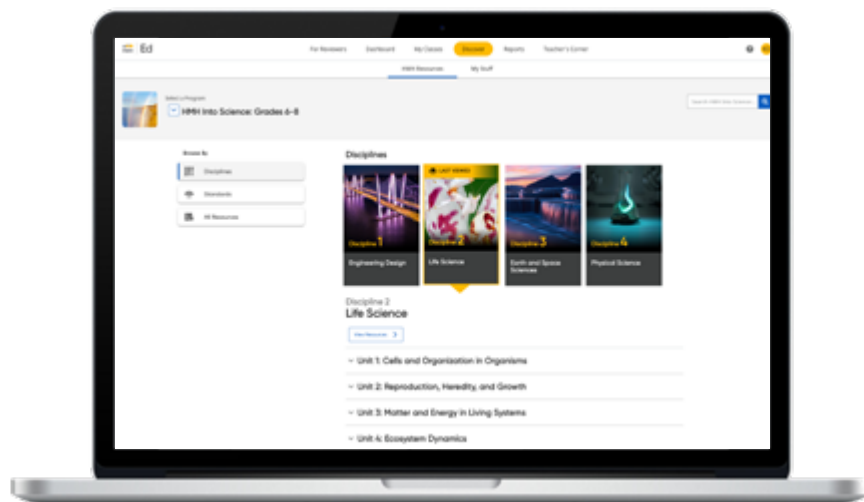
Ed

For Reviewers Dashboard My Classes Discover Reports Teacher's Corner

HMH Resources My Stuff

Select a Program
HMH Into Science: Grades 6-8

Search HMH Into Science

Browse By
Disciplines
Standards
All Resources

Disciplines

Discipline 1
Engineering Design

LAST VIEWED
Discipline 2
Life Science

Discipline 3
Earth and Space Sciences

Discipline 4
Physical Science

Discipline 2
Life Science

View Resources

Unit 1: Cells and Organization in Organisms

Unit 2: Reproduction, Heredity, and Growth

Unit 3: Matter and Energy in Living Systems

Unit 4: Ecosystem Dynamics